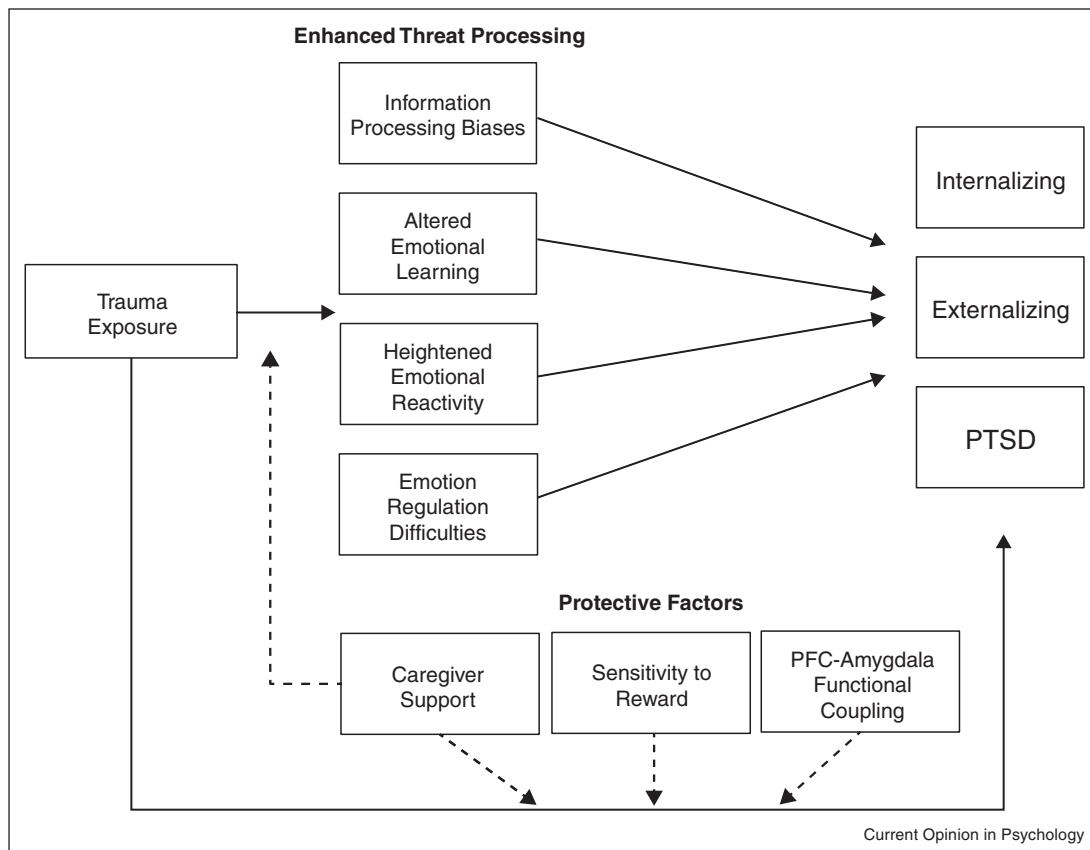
Enhanced Threat Processing

Information Processing Biases

Altered Emotional Learning

Trauma Exposure

Heightened Emotional Reactivity

Emotion Regulation Difficulties

Internalizing

Externalizing

PTSD

Protective Factors

Caregiver Support

Sensitivity to Reward

PFC-Amygdala Functional Coupling

Current Opinion in Psychology